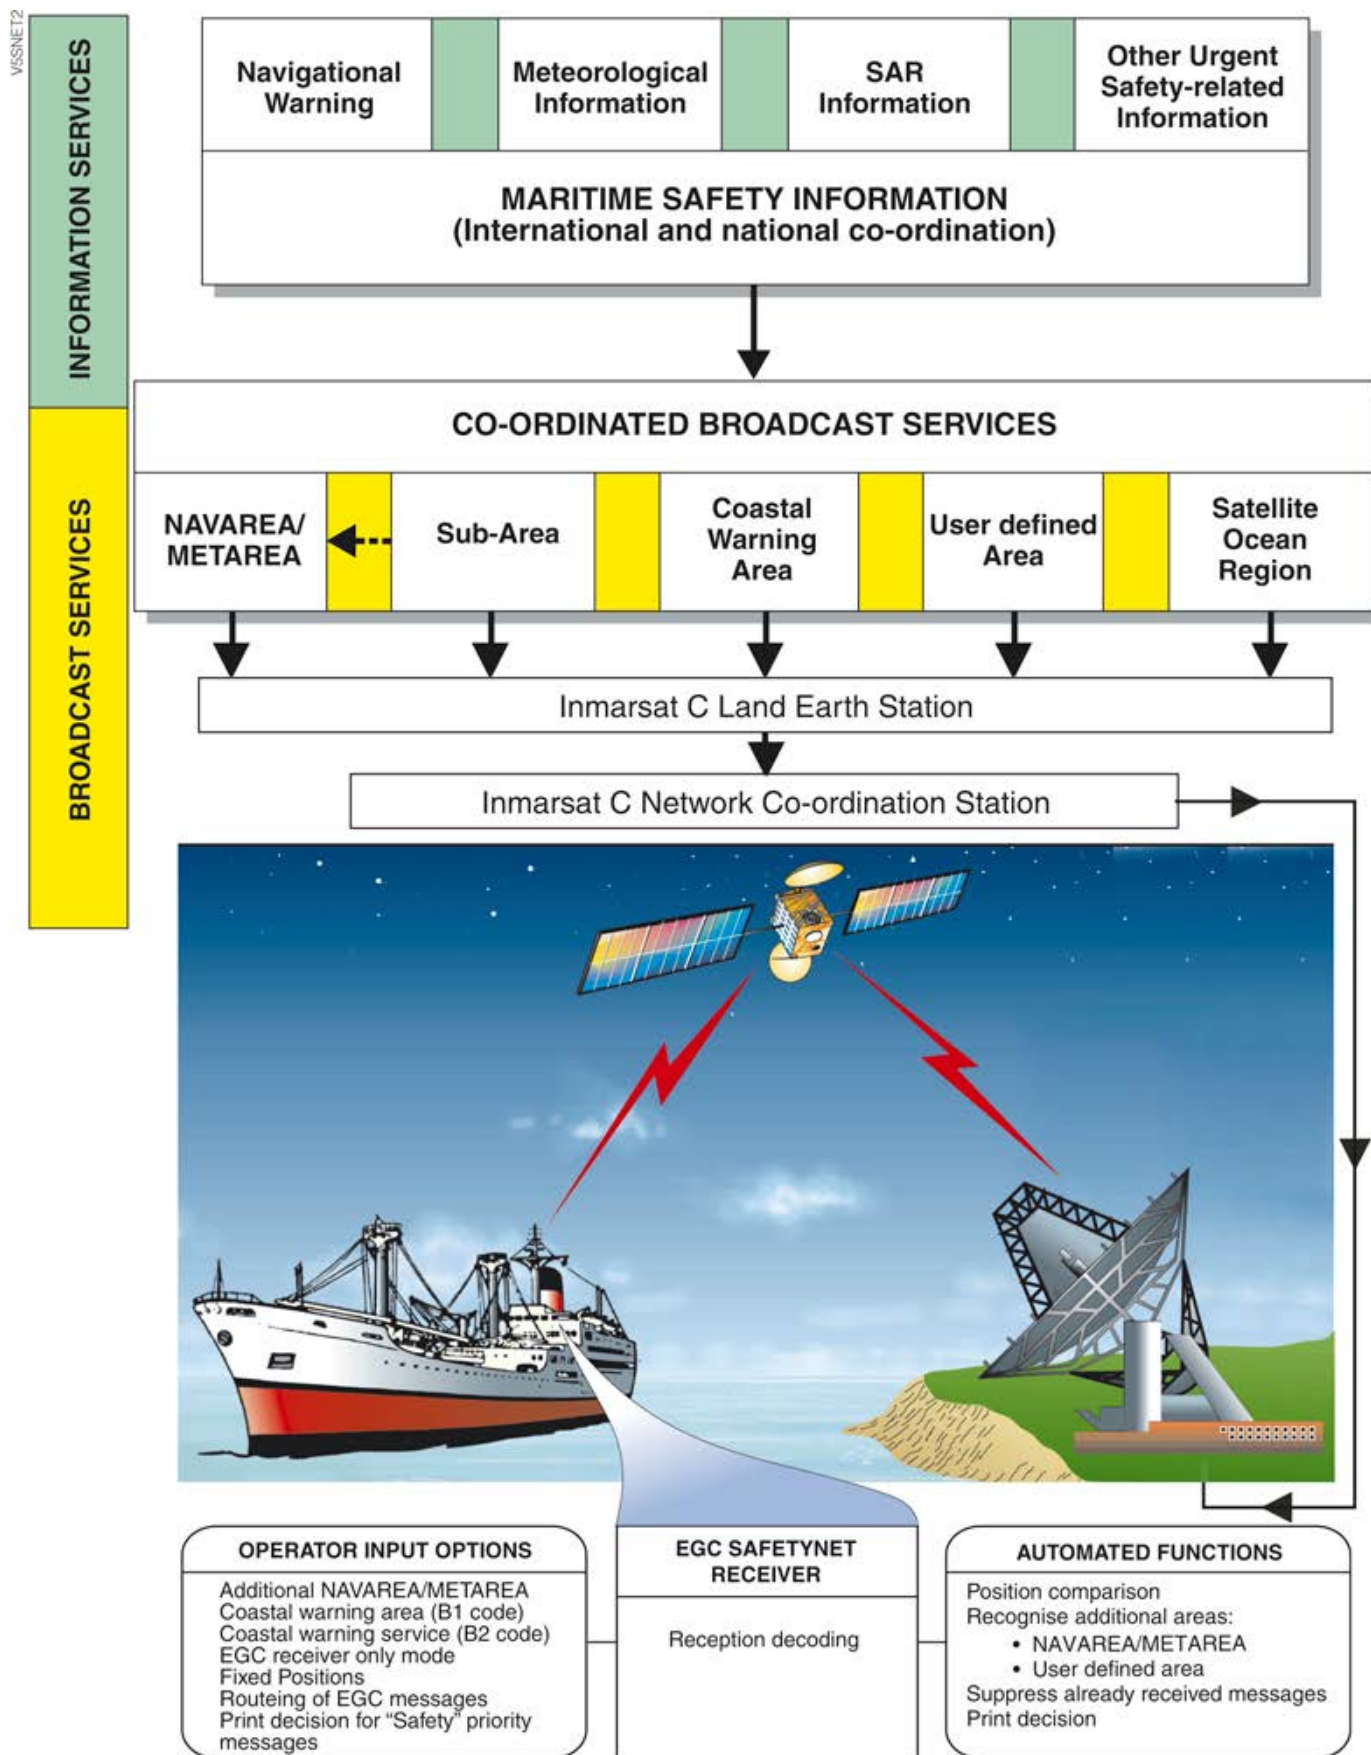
V5SNET2

INFORMATION SERVICES

BROADCAST SERVICES

Navigational Warning

Meteorological Information

SAR Information

Other Urgent Safety-related Information

MARITIME SAFETY INFORMATION
(International and national co-ordination)

CO-ORDINATED BROADCAST SERVICES

NAVAREA/ METAREA

Sub-Area

Coastal Warning Area

User defined Area

Satellite Ocean Region

Inmarsat C Land Earth Station

Inmarsat C Network Co-ordination Station

OPERATOR INPUT OPTIONS

Additional NAVAREA/METAREA
Coastal warning area (B1 code)
Coastal warning service (B2 code)
EGC receiver only mode
Fixed Positions
Routeing of EGC messages
Print decision for "Safety" priority messages

EGC SAFETYNET RECEIVER

Reception decoding

AUTOMATED FUNCTIONS

Position comparison
Recognise additional areas:
• NAVAREA/METAREA
• User defined area
Suppress already received messages
Print decision